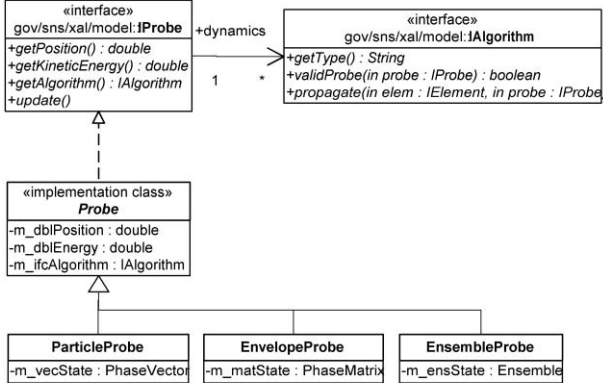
«interface»
gov/sns/xal/model::IProbe

+getPosition() : double
+getKineticEnergy() : double
+getAlgorithm() : IAlgorithm
+update()

+dynamics

1

*

«interface»
gov/sns/xal/model::IAlgorithm

+getType() : String
+validProbe(in probe : IProbe) : boolean
+propagate(in elem : IElement, in probe : IProbe

«implementation class»
Probe

-m_dblPosition : double
-m_dblEnergy : double
-m_ifcAlgorithm : IAlgorithm

ParticleProbe

-m_vecState : PhaseVector

EnvelopeProbe

-m_matState : PhaseMatrix

EnsembleProbe

-m_ensState : Ensemble